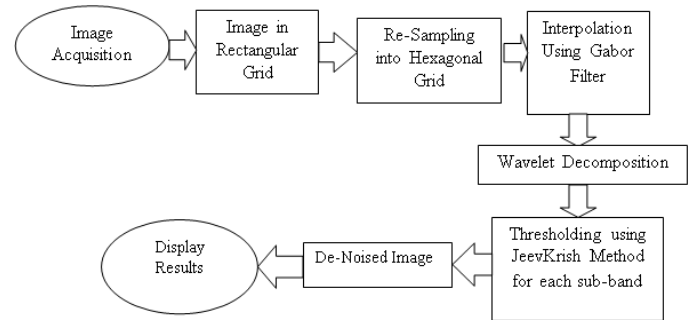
Image Acquisition

Image in Rectangular Grid

Re-Sampling into Hexagonal Grid

Interpolation Using Gabor Filter

Wavelet Decomposition

Thresholding using JeevKrish Method for each sub-band

De-Noised Image

Display Results